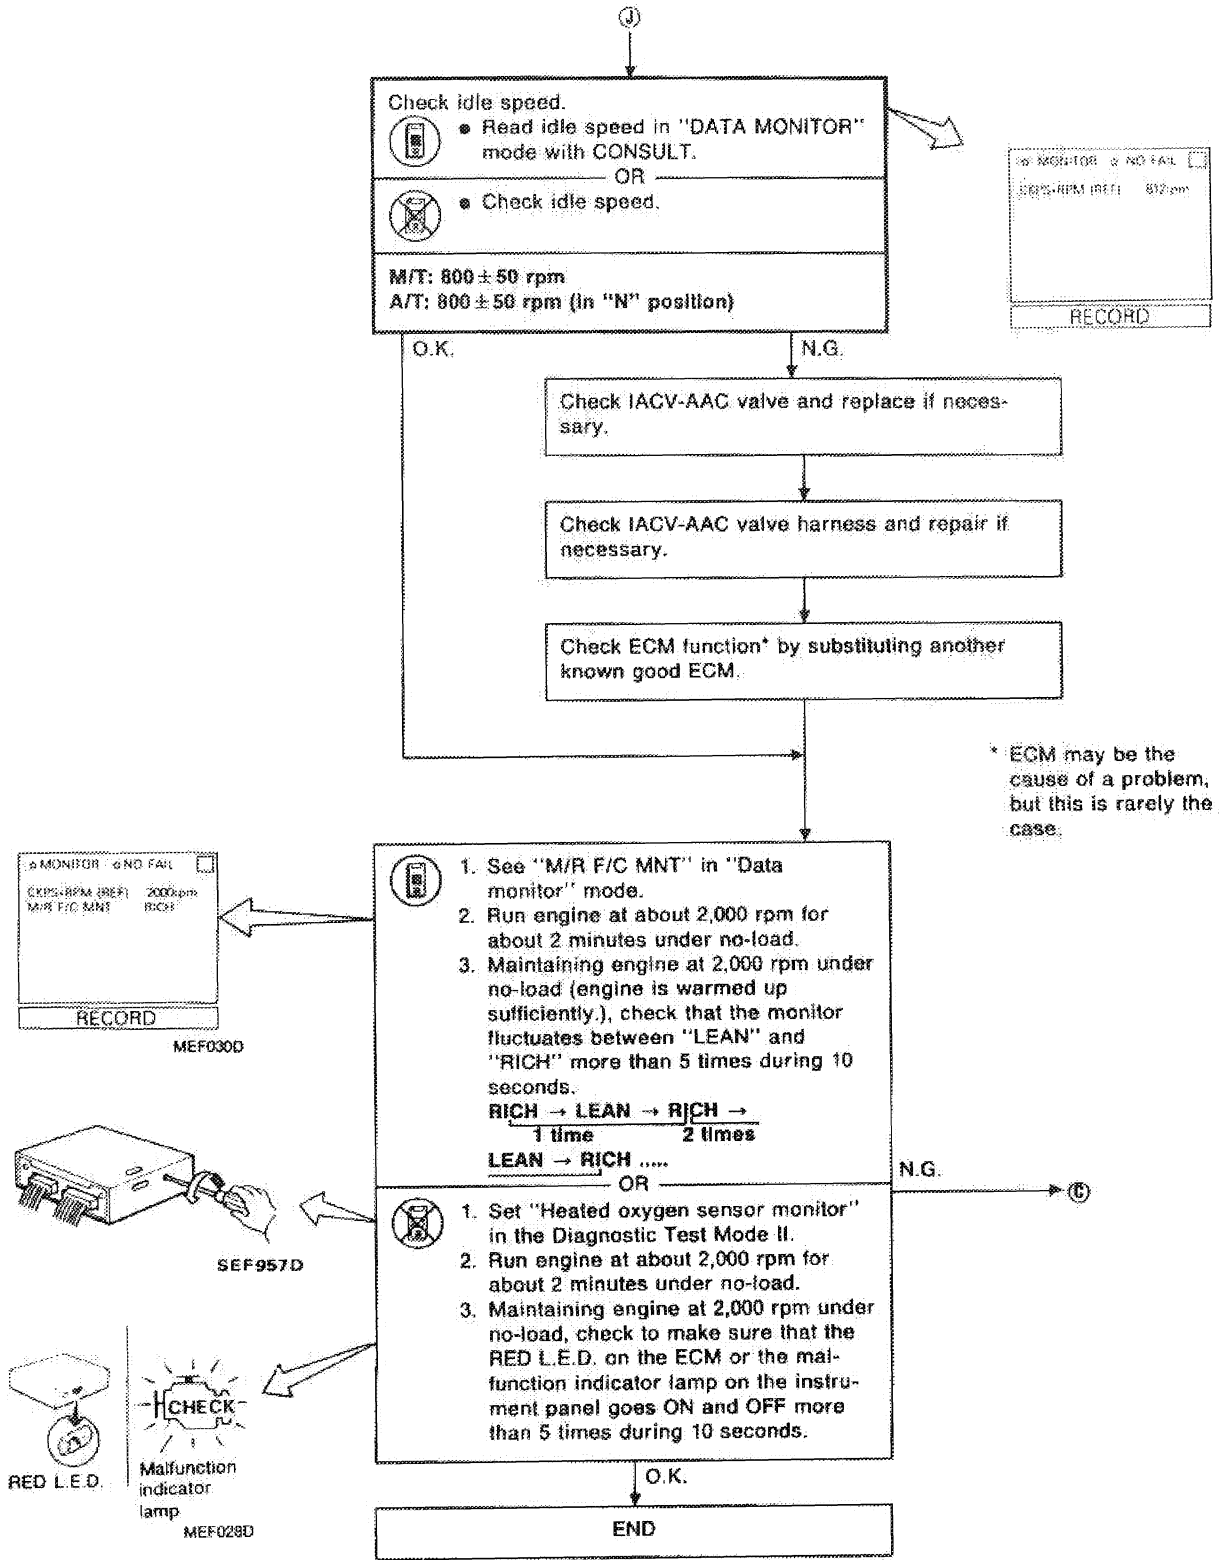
Ⓙ

Check idle speed.
● Read idle speed in "DATA MONITOR" mode with CONSULT.
OR
● Check idle speed.

M/T: 800 ± 50 rpm
A/T: 800 ± 50 rpm (in "N" position)

☆ MONITOR ☆ NO FAIL
CKPS·RPM (REF) 812rpm
RECORD

O.K.

N.G.

Check IACV-AAC valve and replace if necessary.

Check IACV-AAC valve harness and repair if necessary.

Check ECM function* by substituting another known good ECM.

* ECM may be the cause of a problem, but this is rarely the case.

☆ MONITOR ☆ NO FAIL
CKPS·RPM (REF) 2000rpm
M/R F/C MNT RICH
RECORD
MEF030D

1. See "M/R F/C MNT" in "Data monitor" mode.
2. Run engine at about 2,000 rpm for about 2 minutes under no-load.
3. Maintaining engine at 2,000 rpm under no-load (engine is warmed up sufficiently.), check that the monitor fluctuates between "LEAN" and "RICH" more than 5 times during 10 seconds.
RICH → LEAN → RICH →
1 time 2 times
LEAN → RICH .....
OR

N.G.

Ⓒ

SEF957D

1. Set "Heated oxygen sensor monitor" in the Diagnostic Test Mode II.
2. Run engine at about 2,000 rpm for about 2 minutes under no-load.
3. Maintaining engine at 2,000 rpm under no-load, check to make sure that the RED L.E.D. on the ECM or the malfunction indicator lamp on the instrument panel goes ON and OFF more than 5 times during 10 seconds.

CHECK

RED L.E.D.

Malfunction indicator lamp
MEF028D

O.K.

END